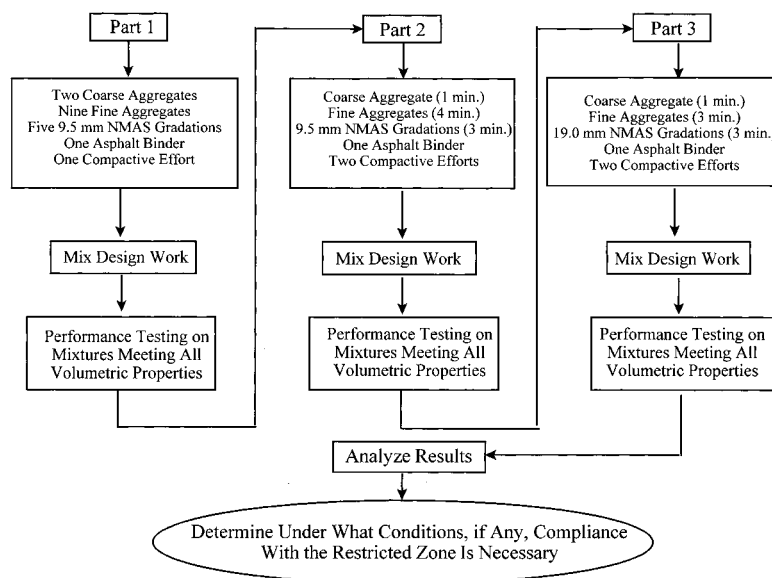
Part 1

Two Coarse Aggregates
Nine Fine Aggregates
Five 9.5 mm NMAS Gradations
One Asphalt Binder
One Compactive Effort

Mix Design Work

Performance Testing on Mixtures Meeting All Volumetric Properties

Part 2

Coarse Aggregate (1 min.)
Fine Aggregates (4 min.)
9.5 mm NMAS Gradations (3 min.)
One Asphalt Binder
Two Compactive Efforts

Mix Design Work

Performance Testing on Mixtures Meeting All Volumetric Properties

Part 3

Coarse Aggregate (1 min.)
Fine Aggregates (3 min.)
19.0 mm NMAS Gradations (3 min.
One Asphalt Binder
Two Compactive Efforts

Mix Design Work

Performance Testing on Mixtures Meeting All Volumetric Properties

Analyze Results

Determine Under What Conditions, if Any, Compliance With the Restricted Zone Is Necessary